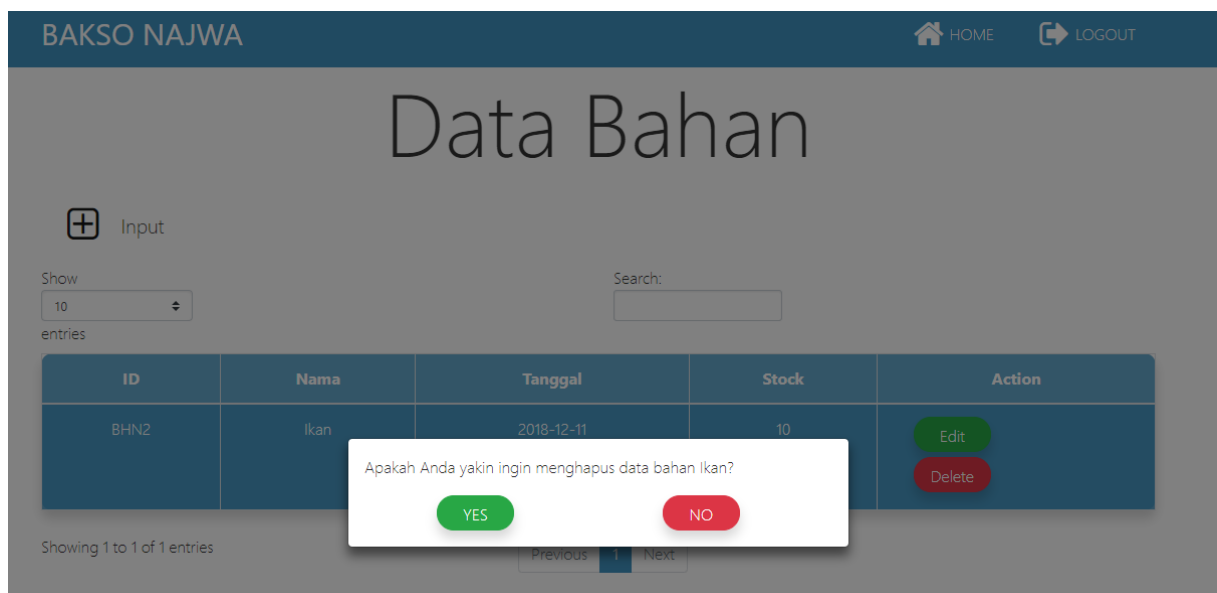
BAKSO NAJWA

HOME LOGOUT

Data Bahan

Input

Show
10
entries

Search:

| ID | Nama | Tanggal | Stock | Action |
|---|---|---|---|---|
| BHN2 | Ikan | 2018-12-11 | 10 | Edit Delete |

Apakah Anda yakin ingin menghapus data bahan Ikan?

YES NO

Showing 1 to 1 of 1 entries

Previous 1 Next